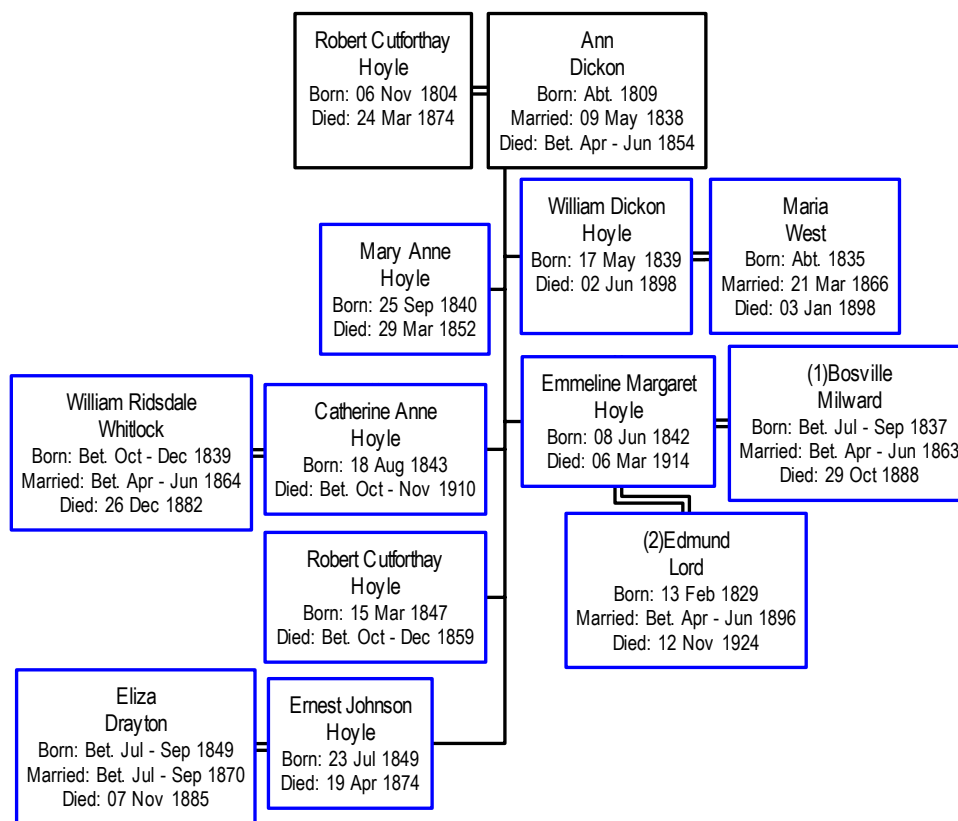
Robert Cutforthay Hoyle
Born: 06 Nov 1804
Died: 24 Mar 1874

Ann Dickon
Born: Abt. 1809
Married: 09 May 1838
Died: Bet. Apr - Jun 1854

Mary Anne Hoyle
Born: 25 Sep 1840
Died: 29 Mar 1852

William Dickon Hoyle
Born: 17 May 1839
Died: 02 Jun 1898

Maria West
Born: Abt. 1835
Married: 21 Mar 1866
Died: 03 Jan 1898

William Ridsdale Whitlock
Born: Bet. Oct - Dec 1839
Married: Bet. Apr - Jun 1864
Died: 26 Dec 1882

Catherine Anne Hoyle
Born: 18 Aug 1843
Died: Bet. Oct - Nov 1910

Emmeline Margaret Hoyle
Born: 08 Jun 1842
Died: 06 Mar 1914

(1)Bosville Milward
Born: Bet. Jul - Sep 1837
Married: Bet. Apr - Jun 1863
Died: 29 Oct 1888

(2)Edmund Lord
Born: 13 Feb 1829
Married: Bet. Apr - Jun 1896
Died: 12 Nov 1924

Robert Cutforthay Hoyle
Born: 15 Mar 1847
Died: Bet. Oct - Dec 1859

Eliza Drayton
Born: Bet. Jul - Sep 1849
Married: Bet. Jul - Sep 1870
Died: 07 Nov 1885

Ernest Johnson Hoyle
Born: 23 Jul 1849
Died: 19 Apr 1874